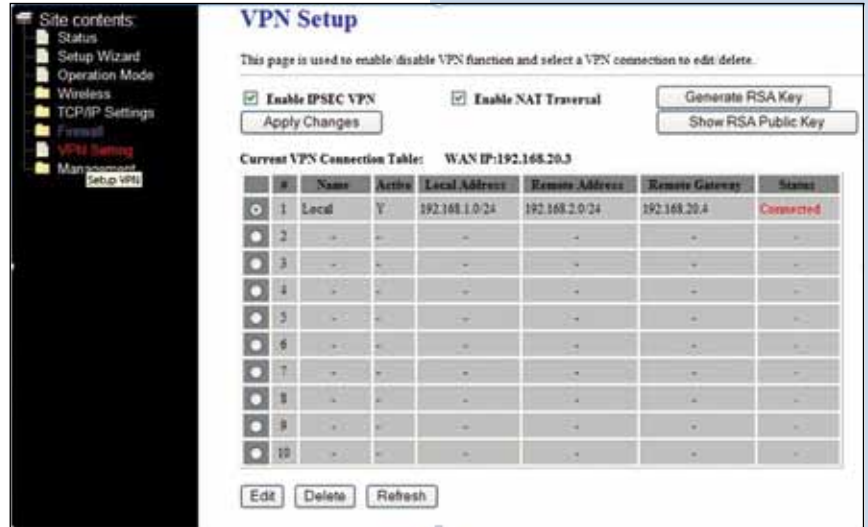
Site contents:
Status
Setup Wizard
Operation Mode
Wireless
TCP/IP Settings
Firewall
VPN Setting
Management
Setup VPN

VPN Setup

This page is used to enable/disable VPN function and select a VPN connection to edit/delete.

Enable IPSEC VPN
Enable NAT Traversal
Generate RSA Key
Apply Changes
Show RSA Public Key

Current VPN Connection Table: WAN IP:192.168.20.3

| | # | Name | Active | Local Address | Remote Address | Remote Gateway | Status |
|---|---|---|---|---|---|---|---|
| | 1 | Local | Y | 192.168.1.0/24 | 192.168.2.0/24 | 192.168.20.4 | Connected |
| | 2 | - | - | - | - | - | - |
| | 3 | - | - | - | - | - | - |
| | 4 | - | - | - | - | - | - |
| | 5 | - | - | - | - | - | - |
| | 6 | - | - | - | - | - | - |
| | 7 | - | - | - | - | - | - |
| | 8 | - | - | - | - | - | - |
| | 9 | - | - | - | - | - | - |
| | 10 | - | - | - | - | - | - |

Edit Delete Refresh